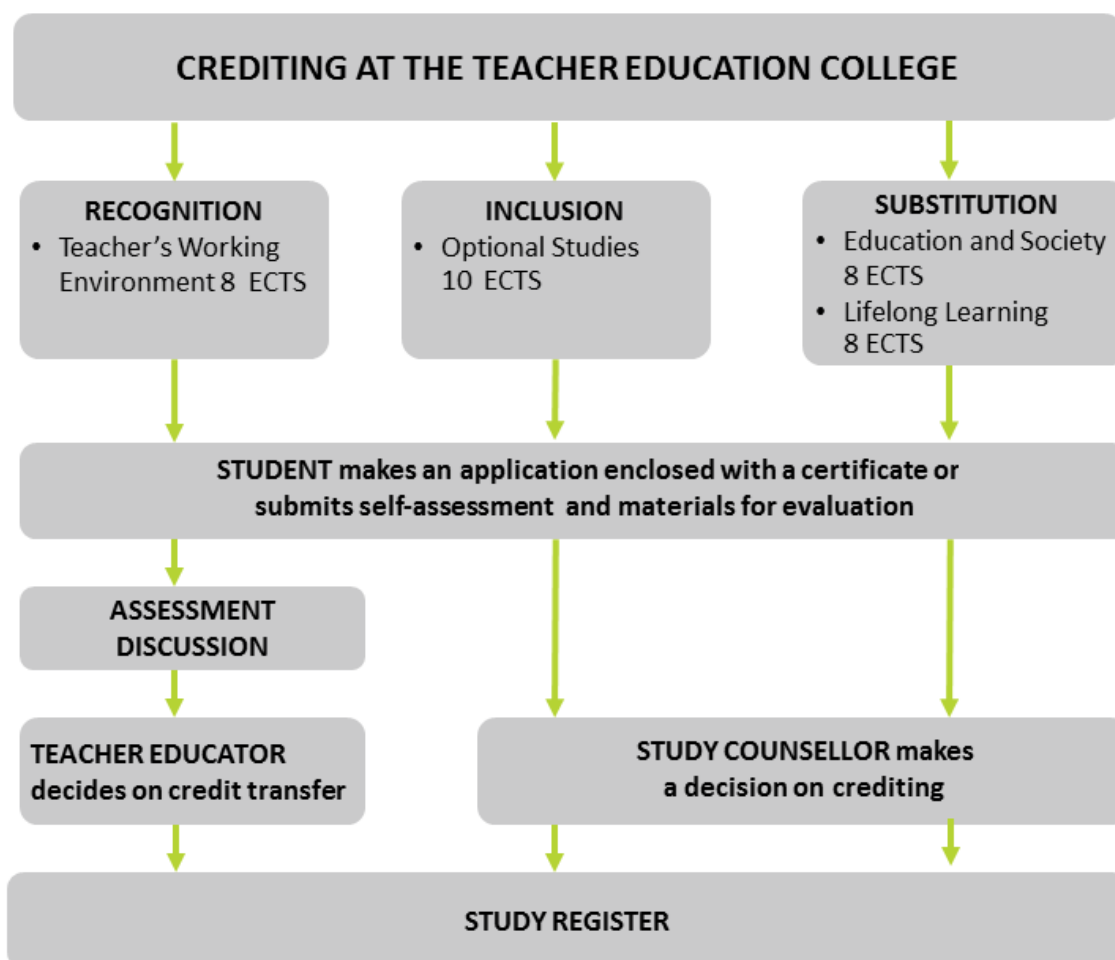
CREDITING AT THE TEACHER EDUCATION COLLEGE

RECOGNITION
• Teacher's Working Environment 8 ECTS

INCLUSION
• Optional Studies 10 ECTS

SUBSTITUTION
• Education and Society 8 ECTS
• Lifelong Learning 8 ECTS

STUDENT makes an application enclosed with a certificate or submits self-assessment and materials for evaluation

ASSESSMENT DISCUSSION

TEACHER EDUCATOR decides on credit transfer

STUDY COUNSELLOR makes a decision on crediting

STUDY REGISTER